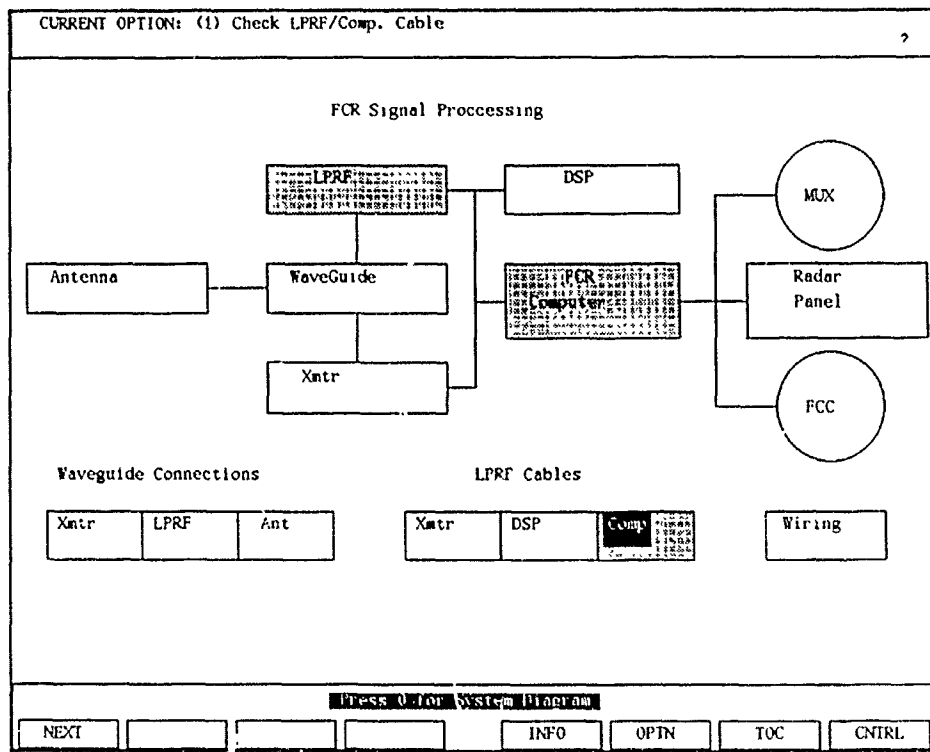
CURRENT OPTION: (1) Check LPRF/Comp. Cable

?

FCR Signal Proccessing

LPRF

DSP

MUX

Antenna

WaveGuide

FCR Computer

Radar Panel

Xmtr

FCC

Waveguide Connections

LPRF Cables

| Xmtr | LPRF | Ant |
|---|---|---|

| Xmtr | DSP | Comp |
|---|---|---|

Wiring

Press 0 for System Diagram

NEXT

INFO

OPTN

TOC

CNTRL